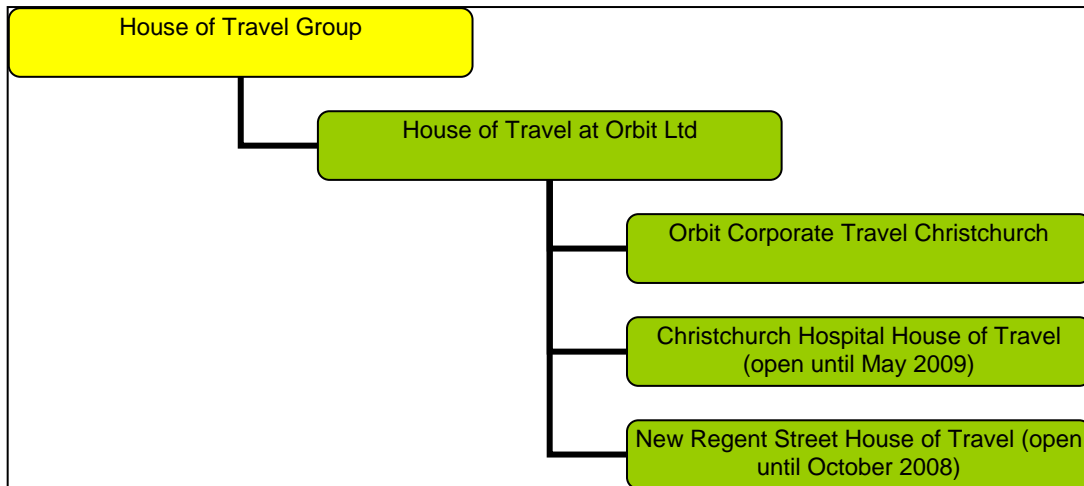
House of Travel Group

House of Travel at Orbit Ltd

Orbit Corporate Travel Christchurch

Christchurch Hospital House of Travel (open until May 2009)

New Regent Street House of Travel (open until October 2008)